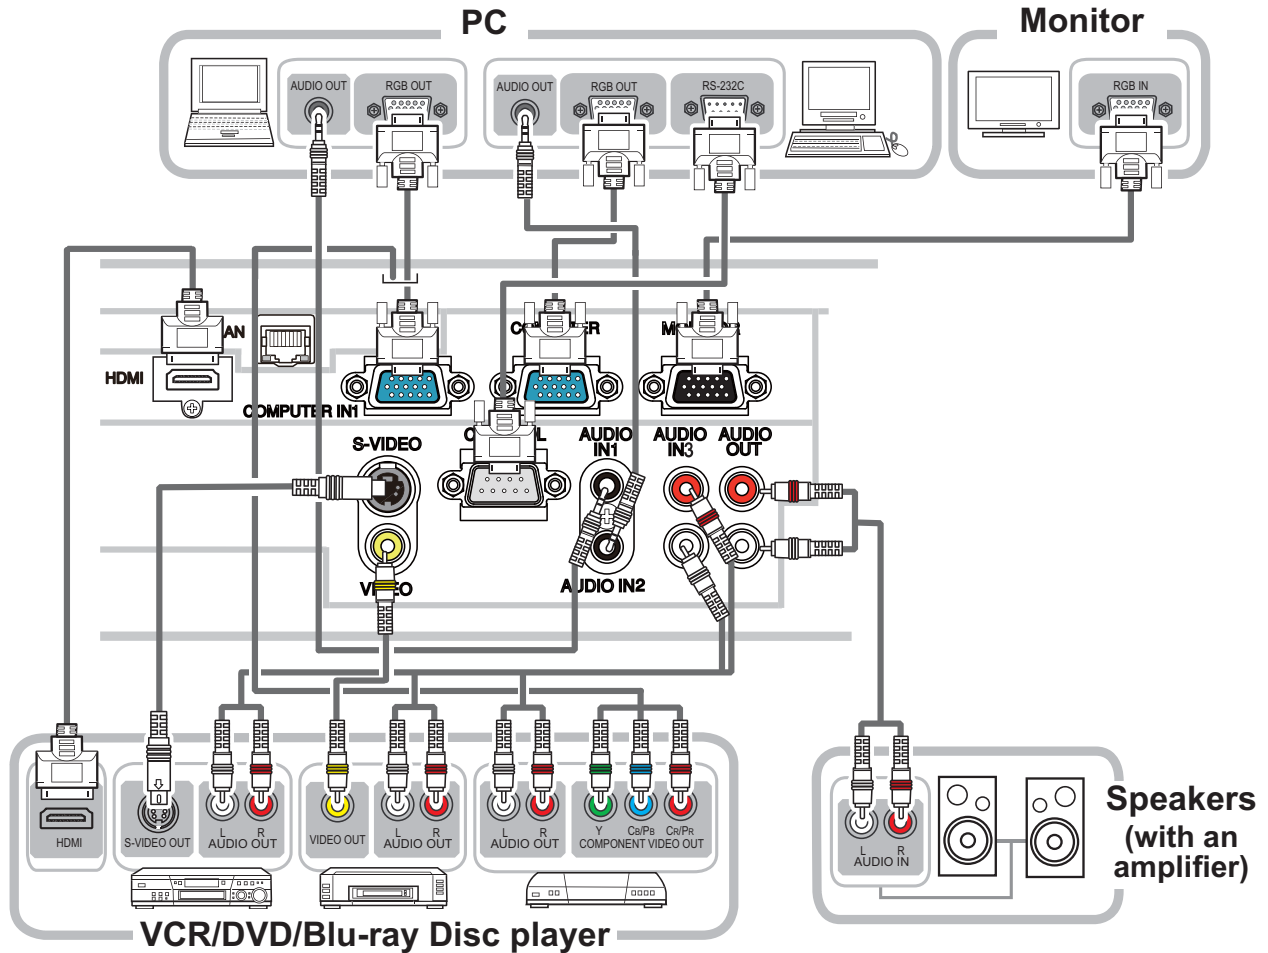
PC

Monitor

AUDIO OUT RGB OUT

AUDIO OUT RGB OUT RS-232C

RGB IN

AN

HDMI

COMPUTER IN1

C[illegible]ER

M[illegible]

S-VIDEO

C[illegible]L

AUDIO IN1

AUDIO IN3

AUDIO OUT

VI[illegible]EO

A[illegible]DIO IN2

HDMI

S-VIDEO OUT

L R AUDIO OUT

VIDEO OUT

L R AUDIO OUT

L R AUDIO OUT

Y CB/PB CR/PR COMPONENT VIDEO OUT

L R AUDIO IN

Speakers (with an amplifier)

VCR/DVD/Blu-ray Disc player